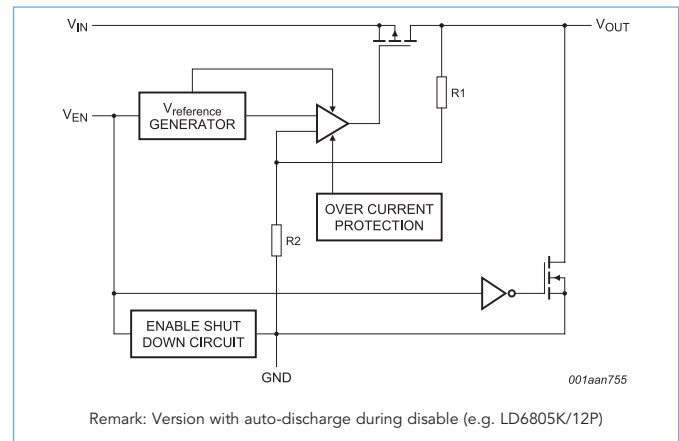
$V_{IN}$

$V_{OUT}$

$V_{EN}$

$V_{reference}$ GENERATOR

R1

OVER CURRENT PROTECTION

R2

ENABLE SHUT DOWN CIRCUIT

GND

001aan755

Remark: Version with auto-discharge during disable (e.g. LD6805K/12P)